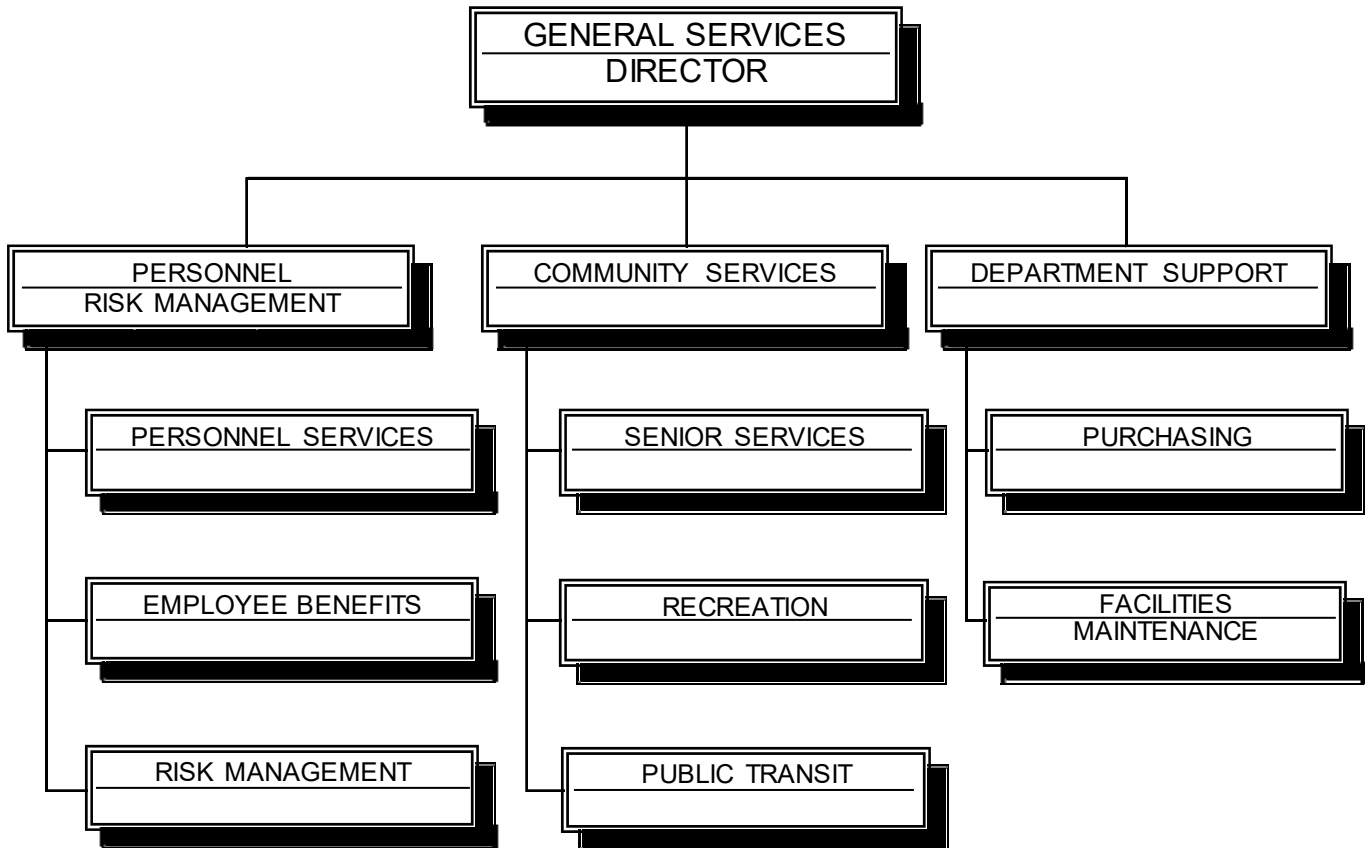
GENERAL SERVICES
DIRECTOR

PERSONNEL
RISK MANAGEMENT

COMMUNITY SERVICES

DEPARTMENT SUPPORT

PERSONNEL SERVICES

EMPLOYEE BENEFITS

RISK MANAGEMENT

SENIOR SERVICES

RECREATION

PUBLIC TRANSIT

PURCHASING

FACILITIES
MAINTENANCE